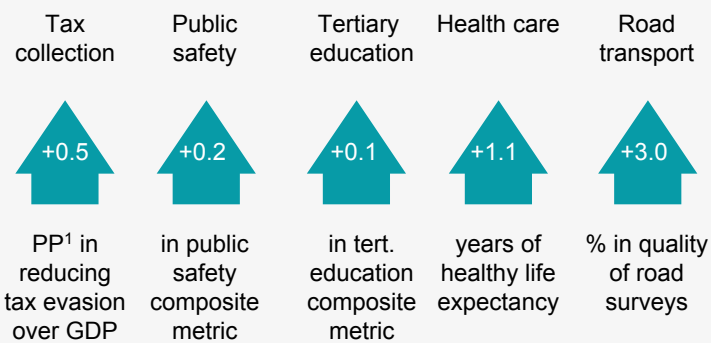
Tax collection

+0.5

PP$^1$ in reducing tax evasion over GDP

Public safety

+0.2

in public safety composite metric

Tertiary education

+0.1

in tert. education composite metric

Health care

+1.1

years of healthy life expectancy

Road transport

+3.0

% in quality of road surveys